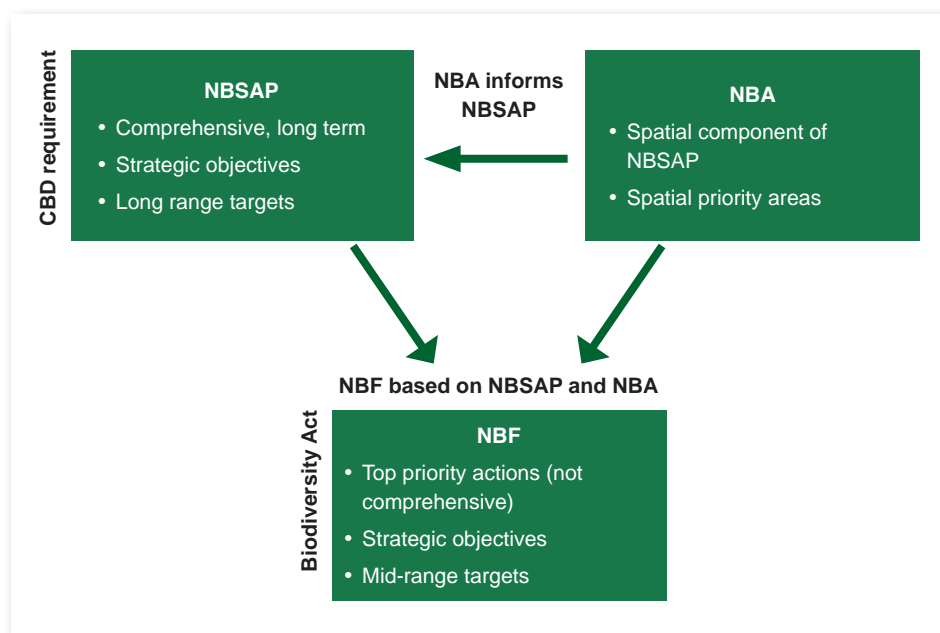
CBD requirement

NBSAP
• Comprehensive, long term
• Strategic objectives
• Long range targets

NBA informs NBSAP

NBA
• Spatial component of NBSAP
• Spatial priority areas

NBF based on NBSAP and NBA

Biodiversity Act

NBF
• Top priority actions (not comprehensive)
• Strategic objectives
• Mid-range targets